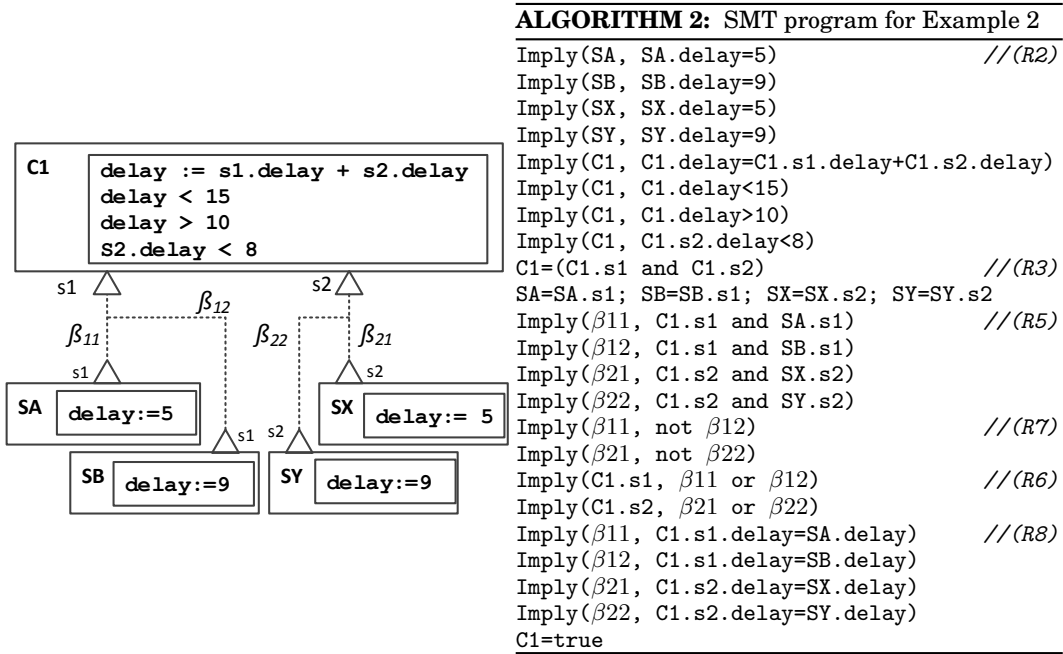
C1
delay := s1.delay + s2.delay
delay < 15
delay > 10
S2.delay < 8

s1
s2
$\beta_{11}$
$\beta_{12}$
$\beta_{22}$
$\beta_{21}$
s1
s2
SA
delay:=5
SX
delay:= 5
s1
s2
SB
delay:=9
SY
delay:=9

**ALGORITHM 2:** SMT program for Example 2

Imply(SA, SA.delay=5) //(R2)
Imply(SB, SB.delay=9)
Imply(SX, SX.delay=5)
Imply(SY, SY.delay=9)
Imply(C1, C1.delay=C1.s1.delay+C1.s2.delay)
Imply(C1, C1.delay<15)
Imply(C1, C1.delay>10)
Imply(C1, C1.s2.delay<8)
C1=(C1.s1 and C1.s2) //(R3)
SA=SA.s1; SB=SB.s1; SX=SX.s2; SY=SY.s2
Imply($\beta$11, C1.s1 and SA.s1) //(R5)
Imply($\beta$12, C1.s1 and SB.s1)
Imply($\beta$21, C1.s2 and SX.s2)
Imply($\beta$22, C1.s2 and SY.s2)
Imply($\beta$11, not $\beta$12) //(R7)
Imply($\beta$21, not $\beta$22)
Imply(C1.s1, $\beta$11 or $\beta$12) //(R6)
Imply(C1.s2, $\beta$21 or $\beta$22)
Imply($\beta$11, C1.s1.delay=SA.delay) //(R8)
Imply($\beta$12, C1.s1.delay=SB.delay)
Imply($\beta$21, C1.s2.delay=SX.delay)
Imply($\beta$22, C1.s2.delay=SY.delay)
C1=true